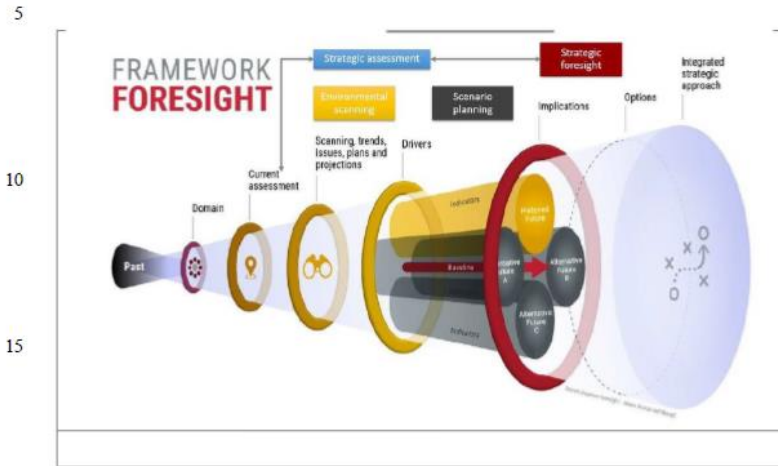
5

10

15

FRAMEWORK FORESIGHT

Strategic assessment

Strategic foresight

Environmental scanning

Scenario planning

Implications

Options

Integrated strategic approach

Scanning, trends, issues, plans and projections

Current assessment

Drivers

Domain

Past

Indicators

Preferred future

Baseline

Alternative future A

Alternative future B

Alternative future C

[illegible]

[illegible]